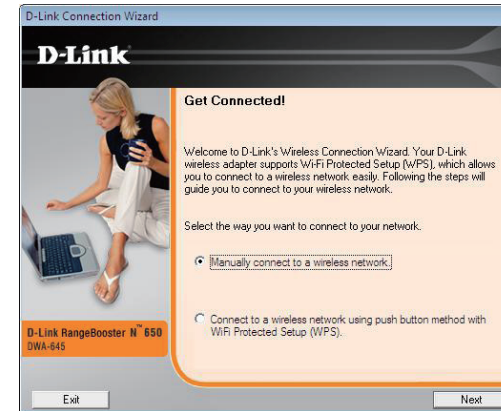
D-Link Connection Wizard

D-Link

Get Connected!

Welcome to D-Link's Wireless Connection Wizard. Your D-Link wireless adapter supports Wi-Fi Protected Setup (WPS), which allows you to connect to a wireless network easily. Following the steps will guide you to connect to your wireless network.

Select the way you want to connect to your network.

Manually connect to a wireless network.

Connect to a wireless network using push button method with WiFi Protected Setup (WPS).

D-Link RangeBooster N™ 650
DWA-645

Exit

Next